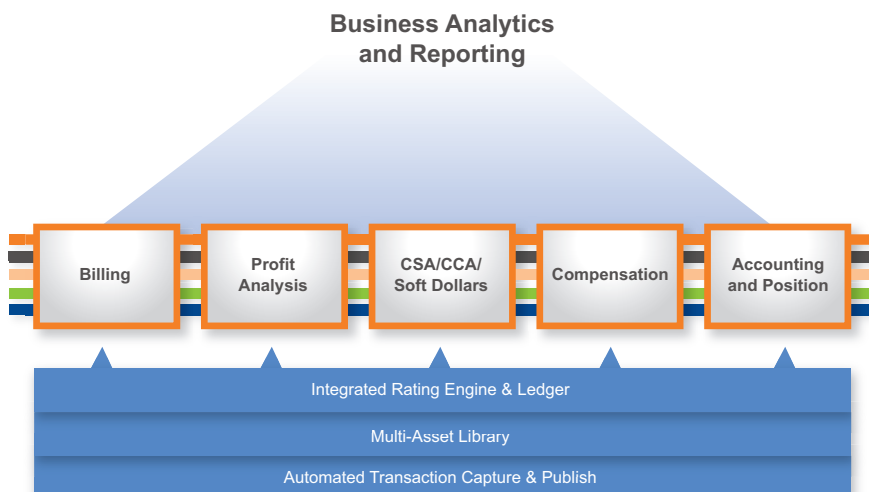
Business Analytics and Reporting

Billing

Profit Analysis

CSA/CCA/ Soft Dollars

Compensation

Accounting and Position

Integrated Rating Engine & Ledger

Multi-Asset Library

Automated Transaction Capture & Publish